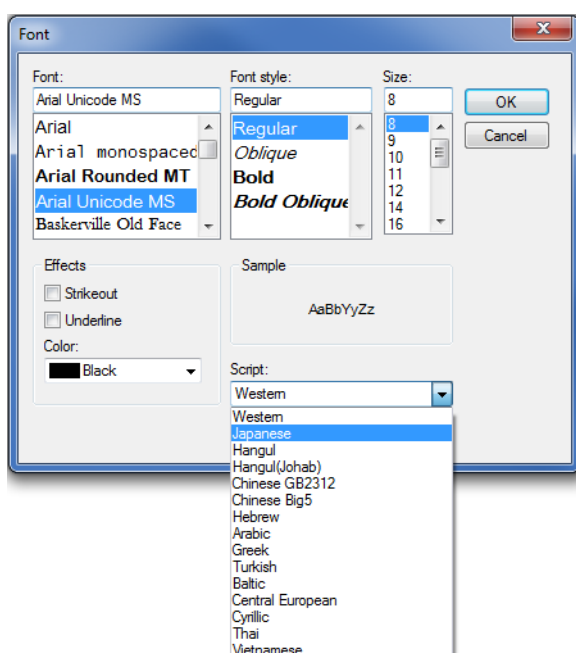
Font

Font:
Arial Unicode MS
Arial
Arial monospaced
Arial Rounded MT
Arial Unicode MS
Baskerville Old Face

Font style:
Regular
Regular
Oblique
Bold
Bold Oblique

Size:
8
8
9
10
11
12
14
16

OK
Cancel

Effects
Strikeout
Underline
Color:
Black

Sample
AaBbYyZz

Script:
Western
Western
Japanese
Hangul
Hangul(Johab)
Chinese GB2312
Chinese Big5
Hebrew
Arabic
Greek
Turkish
Baltic
Central European
Cyrillic
Thai
Vietnamese